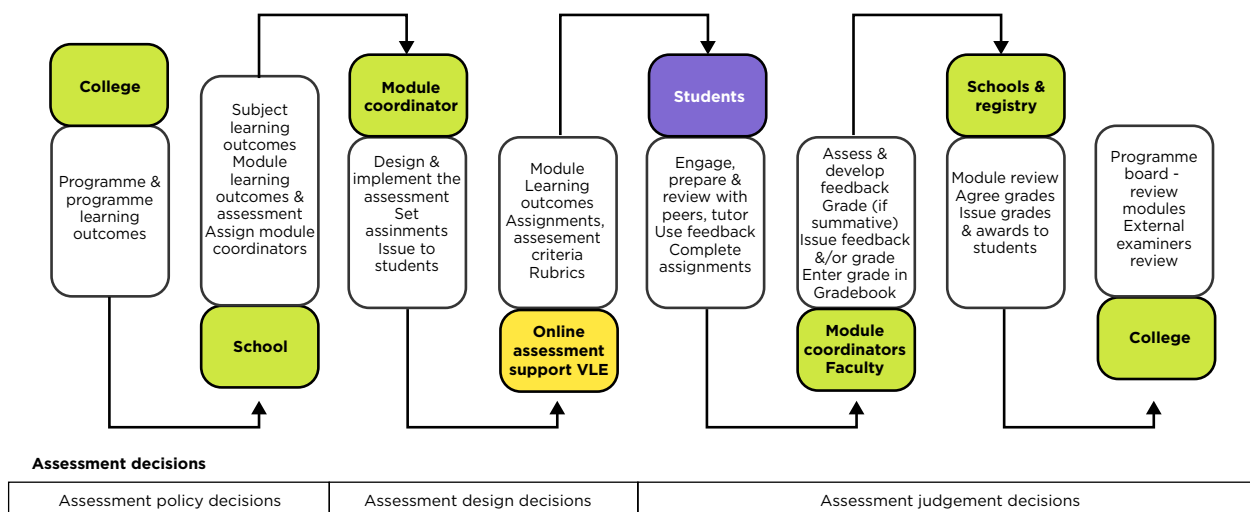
College

Programme & programme learning outcomes

Subject learning outcomes Module learning outcomes & assessment Assign module coordinators

School

Module coordinator

Design & implement the assessment Set assinments Issue to students

Module Learning outcomes Assignments, assesement criteria Rubrics

Online assessment support VLE

Students

Engage, prepare & review with peers, tutor Use feedback Complete assignments

Assess & develop feedback Grade (if summative) Issue feedback &/or grade Enter grade in Gradebook

Module coordinators Faculty

Schools & registry

Module review Agree grades Issue grades & awards to students

Programme board - review modules External examiners review

College

Assessment decisions

| Assessment policy decisions | Assessment design decisions | Assessment judgement decisions |
|---|---|---|